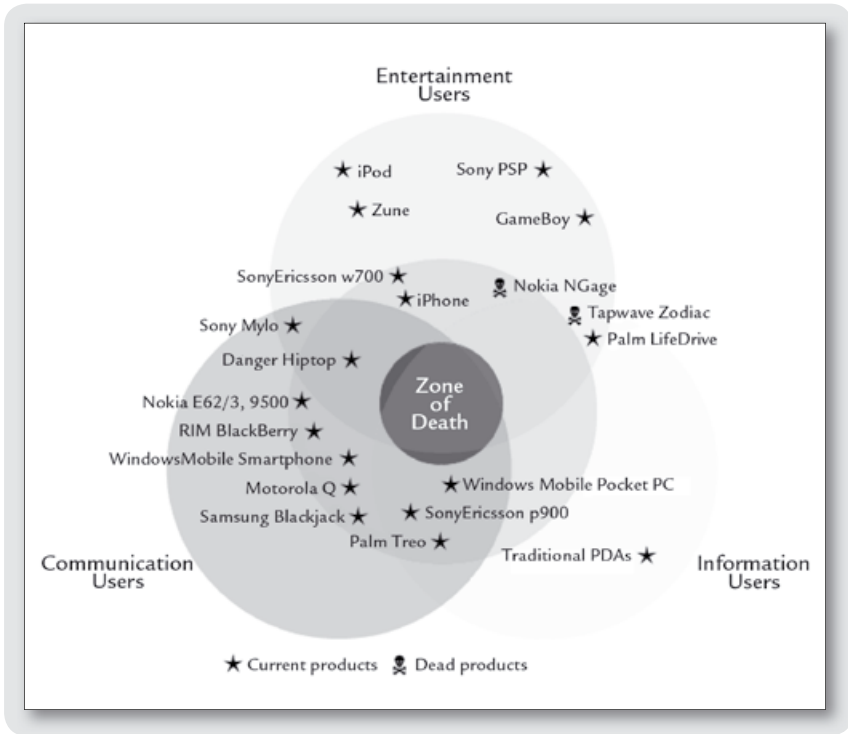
Entertainment Users

★ iPod

Sony PSP ★

★ Zune

GameBoy ★

SonyEricsson w700 ★

★ iPhone

Nokia NGage

Tapwave Zodiac

★ Palm LifeDrive

Sony Mylo ★

Danger Hiptop ★

Zone of Death

Nokia E62/3, 9500 ★

RIM BlackBerry ★

WindowsMobile Smartphone ★

Motorola Q ★

★ Windows Mobile Pocket PC

Samsung Blackjack ★

★ SonyEricsson p900

Palm Treo ★

Traditional PDAs ★

Communication Users

Information Users

★ Current products Dead products